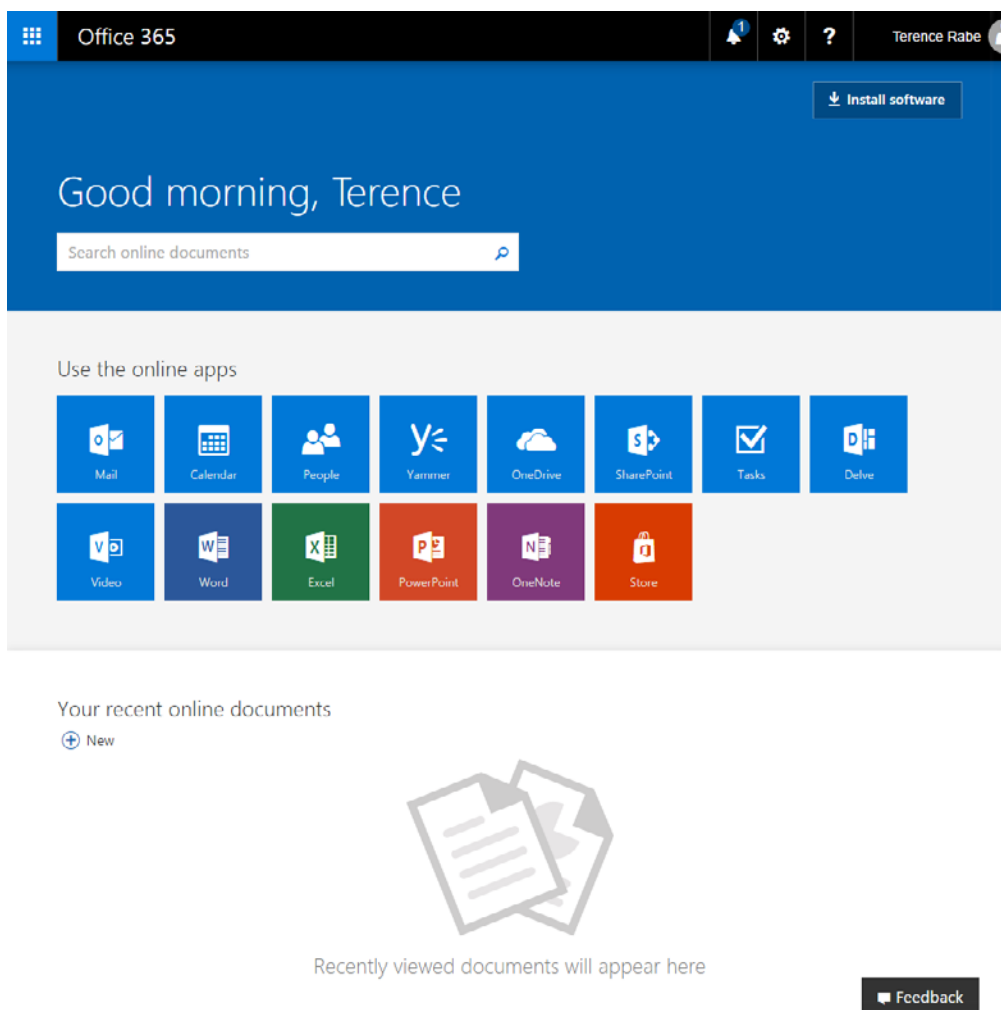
Office 365

1

?

Terence Rabe

Install software

Good morning, Terence

Search online documents

Use the online apps

Mail

Calendar

People

Yammer

OneDrive

SharePoint

Tasks

Delve

Video

Word

Excel

PowerPoint

OneNote

Store

Your recent online documents

New

Recently viewed documents will appear here

Feedback